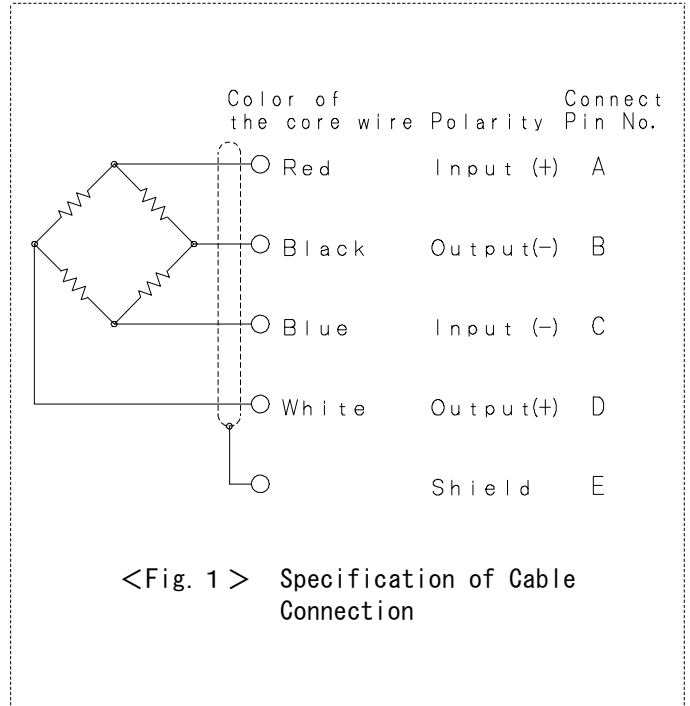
| Color of the core wire | Polarity | Connect Pin No. |
|---|---|---|
| Red | Input (+) | A |
| Black | Output(−) | B |
| Blue | Input (−) | C |
| White | Output(+) | D |
| | Shield | E |

<Fig. 1> Specification of Cable Connection